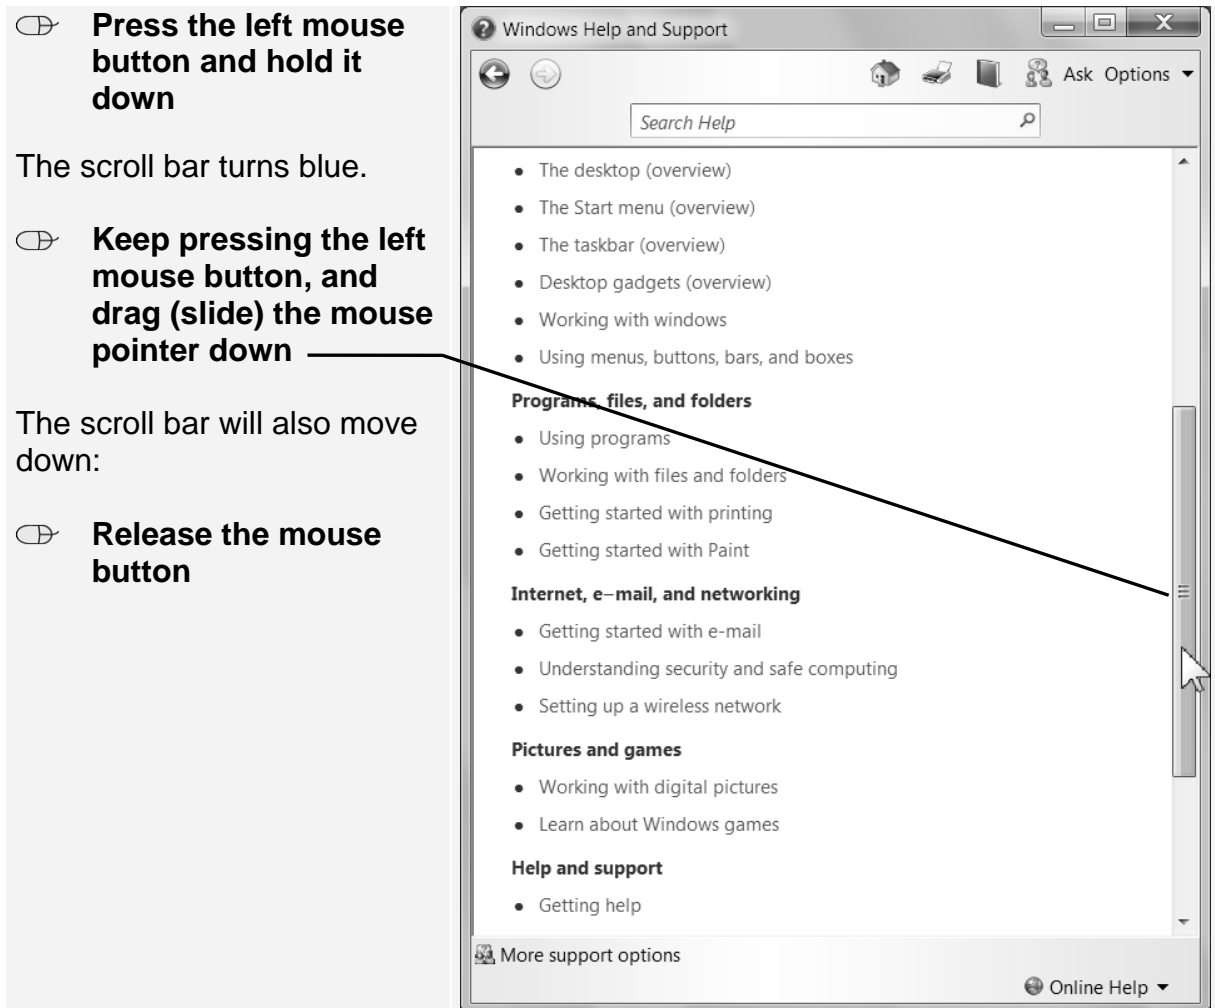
Press the left mouse button and hold it down

The scroll bar turns blue.

Keep pressing the left mouse button, and drag (slide) the mouse pointer down

The scroll bar will also move down:

Release the mouse button

Windows Help and Support

Ask Options

Search Help

- The desktop (overview)
- The Start menu (overview)
- The taskbar (overview)
- Desktop gadgets (overview)
- Working with windows
- Using menus, buttons, bars, and boxes

Programs, files, and folders
- Using programs
- Working with files and folders
- Getting started with printing
- Getting started with Paint

Internet, e-mail, and networking
- Getting started with e-mail
- Understanding security and safe computing
- Setting up a wireless network

Pictures and games
- Working with digital pictures
- Learn about Windows games

Help and support
- Getting help

More support options

Online Help